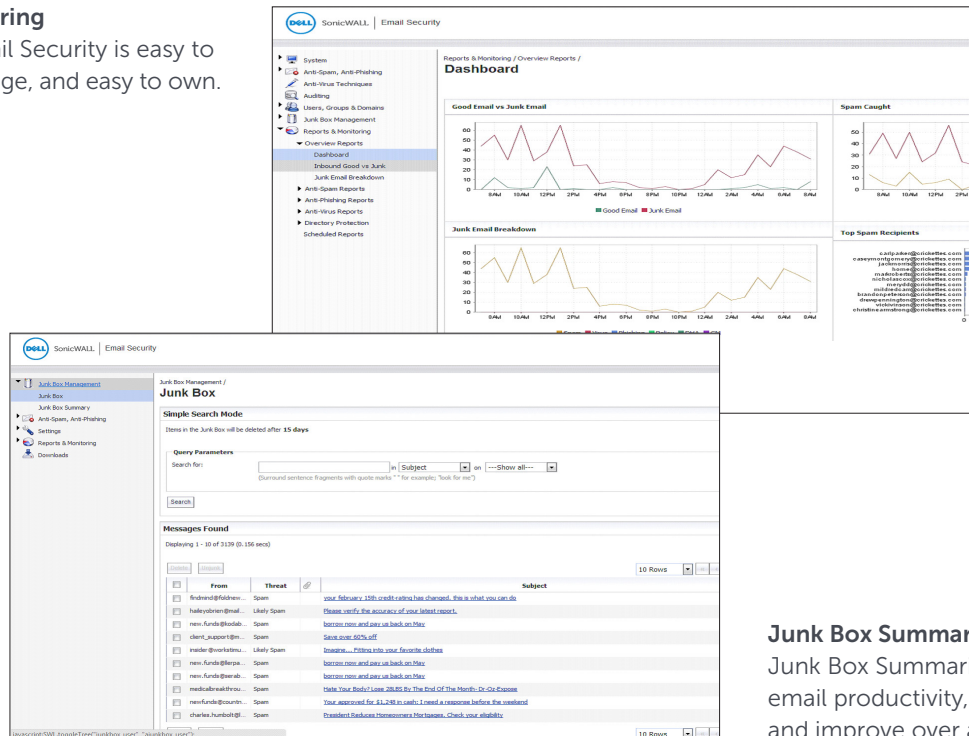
ring
il Security is easy to
ge, and easy to own.

DELL SonicWALL | Email Security

System
Anti-Spam, Anti-Phishing
Anti-Virus Techniques
Auditing
Users, Groups & Domains
Junk Box Management
Reports & Monitoring
Overview Reports
Dashboard
Inbound Good vs Junk
Junk Email Breakdown
Anti-Spam Reports
Anti-Phishing Reports
Anti-Virus Reports
Directory Protection
Scheduled Reports

Reports & Monitoring / Overview Reports /
Dashboard

Good Email vs Junk Email

Spam Caught

Good Email Junk Email

Junk Email Breakdown

Top Spam Recipients

DELL SonicWALL | Email Security

Junk Box Management
Junk Box
Junk Box Summary
Anti-Spam, Anti-Phishing
Settings
Reports & Monitoring
Downloads

Junk Box Management /
Junk Box

Simple Search Mode

Items in the Junk Box will be deleted after 15 days

Query Parameters
Search for: in Subject on ---Show all---
(Surround sentence fragments with quote marks " " for example; "look for me")

Search

Messages Found

Displaying 1 - 10 of 3139 (0.156 secs)

10 Rows

| | From | Threat | | Subject |
|---|---|---|---|---|
| | findmind@foldnew... | Spam | | your february 15th credit-rating has changed, this is what you can do |
| | haileyobrien@mail... | Likely Spam | | Please verify the accuracy of your latest report. |
| | new.funds@kodab... | Spam | | borrow now and pay us back on May |
| | client_support@m... | Spam | | Save over 60% off |
| | insider@workstinu... | Likely Spam | | Imagine.... Fitting into your favorite clothes |
| | new.funds@llerpa... | Spam | | borrow now and pay us back on May |
| | new.funds@serab... | Spam | | borrow now and pay us back on May |
| | medicalbreakthrou... | Spam | | Hate Your Body? Lose 28LBS By The End Of The Month- Dr-Oz-Expose |
| | newfunds@countn... | Spam | | Your approved for $1,248 in cash; I need a response before the weekend |
| | charles.humbolt@l... | Spam | | President Reduces Homeowners Mortgages. Check your eligibity |

10 Rows

Junk Box Summar
Junk Box Summar
email productivity,
and improve over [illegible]